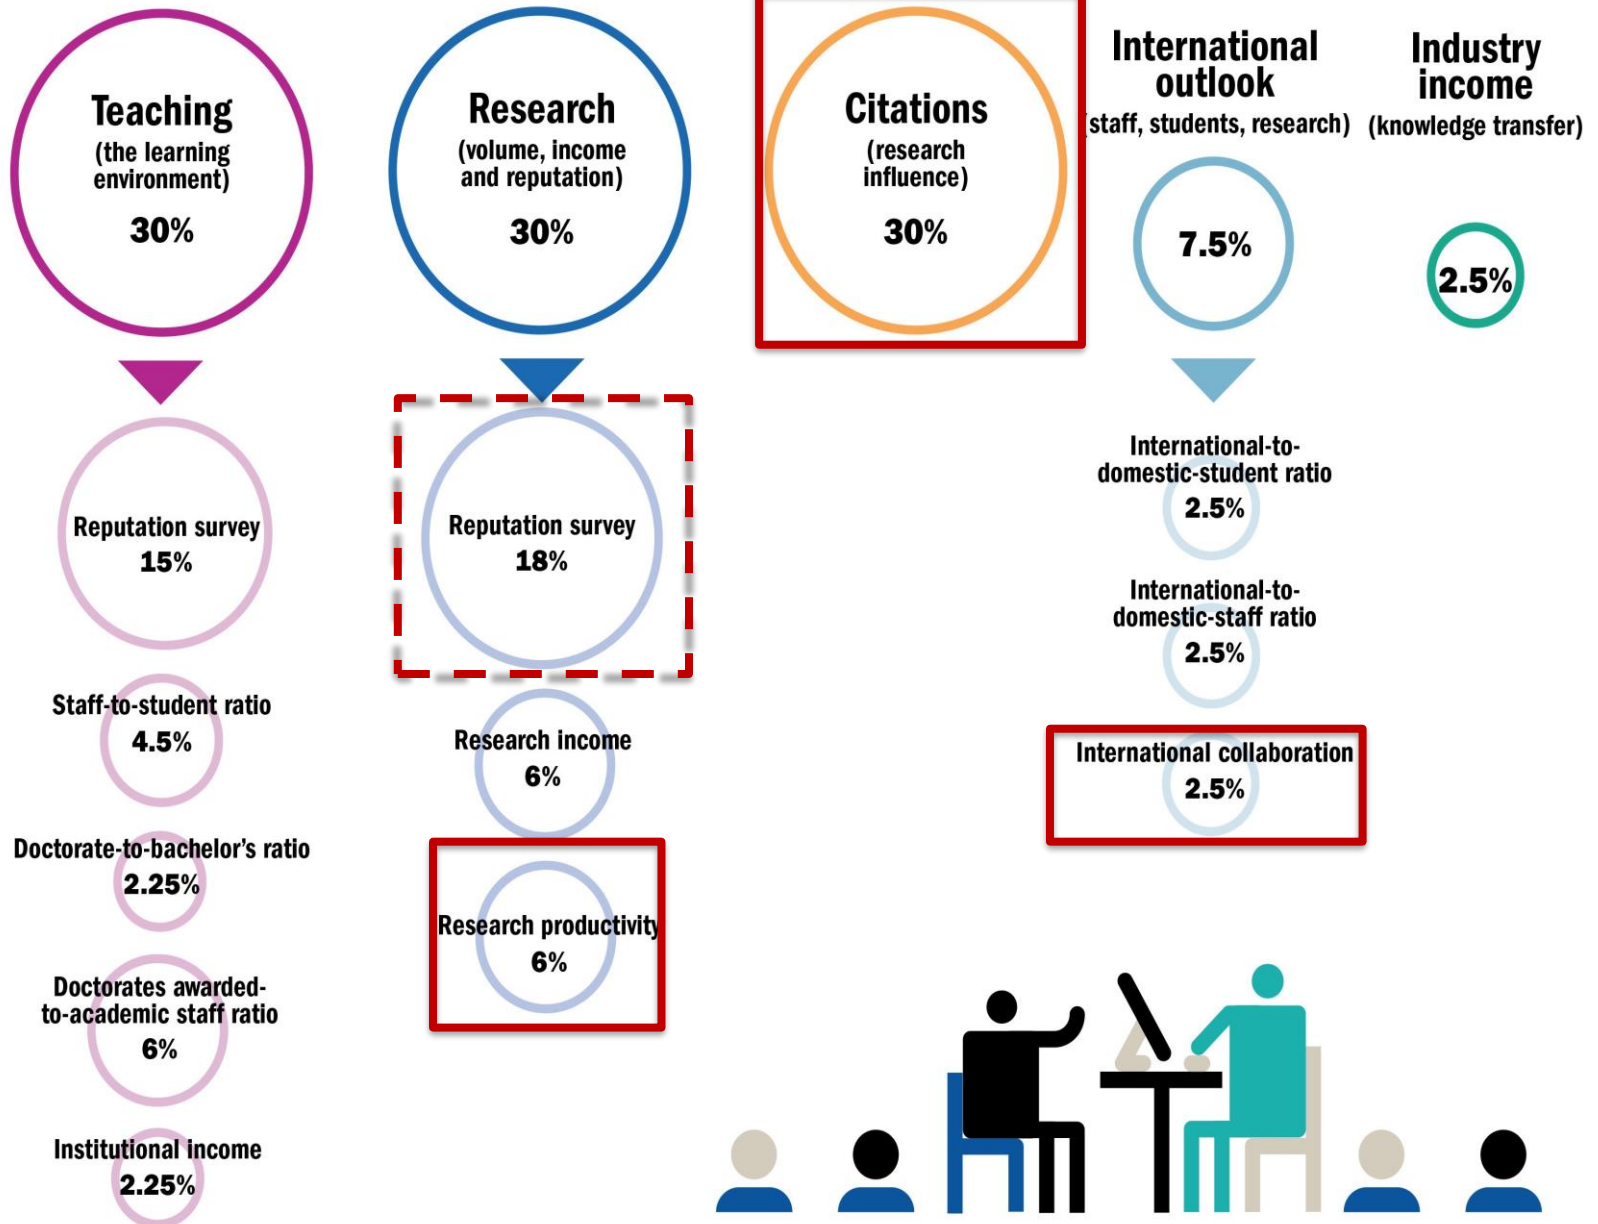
Teaching
(the learning environment)
30%

Research
(volume, income and reputation)
30%

Citations
(research influence)
30%

International outlook
(staff, students, research)
7.5%

Industry income
(knowledge transfer)
2.5%

Reputation survey
15%

Staff-to-student ratio
4.5%

Doctorate-to-bachelor's ratio
2.25%

Doctorates awarded-to-academic staff ratio
6%

Institutional income
2.25%

Reputation survey
18%

Research income
6%

Research productivity
6%

International-to-domestic-student ratio
2.5%

International-to-domestic-staff ratio
2.5%

International collaboration
2.5%